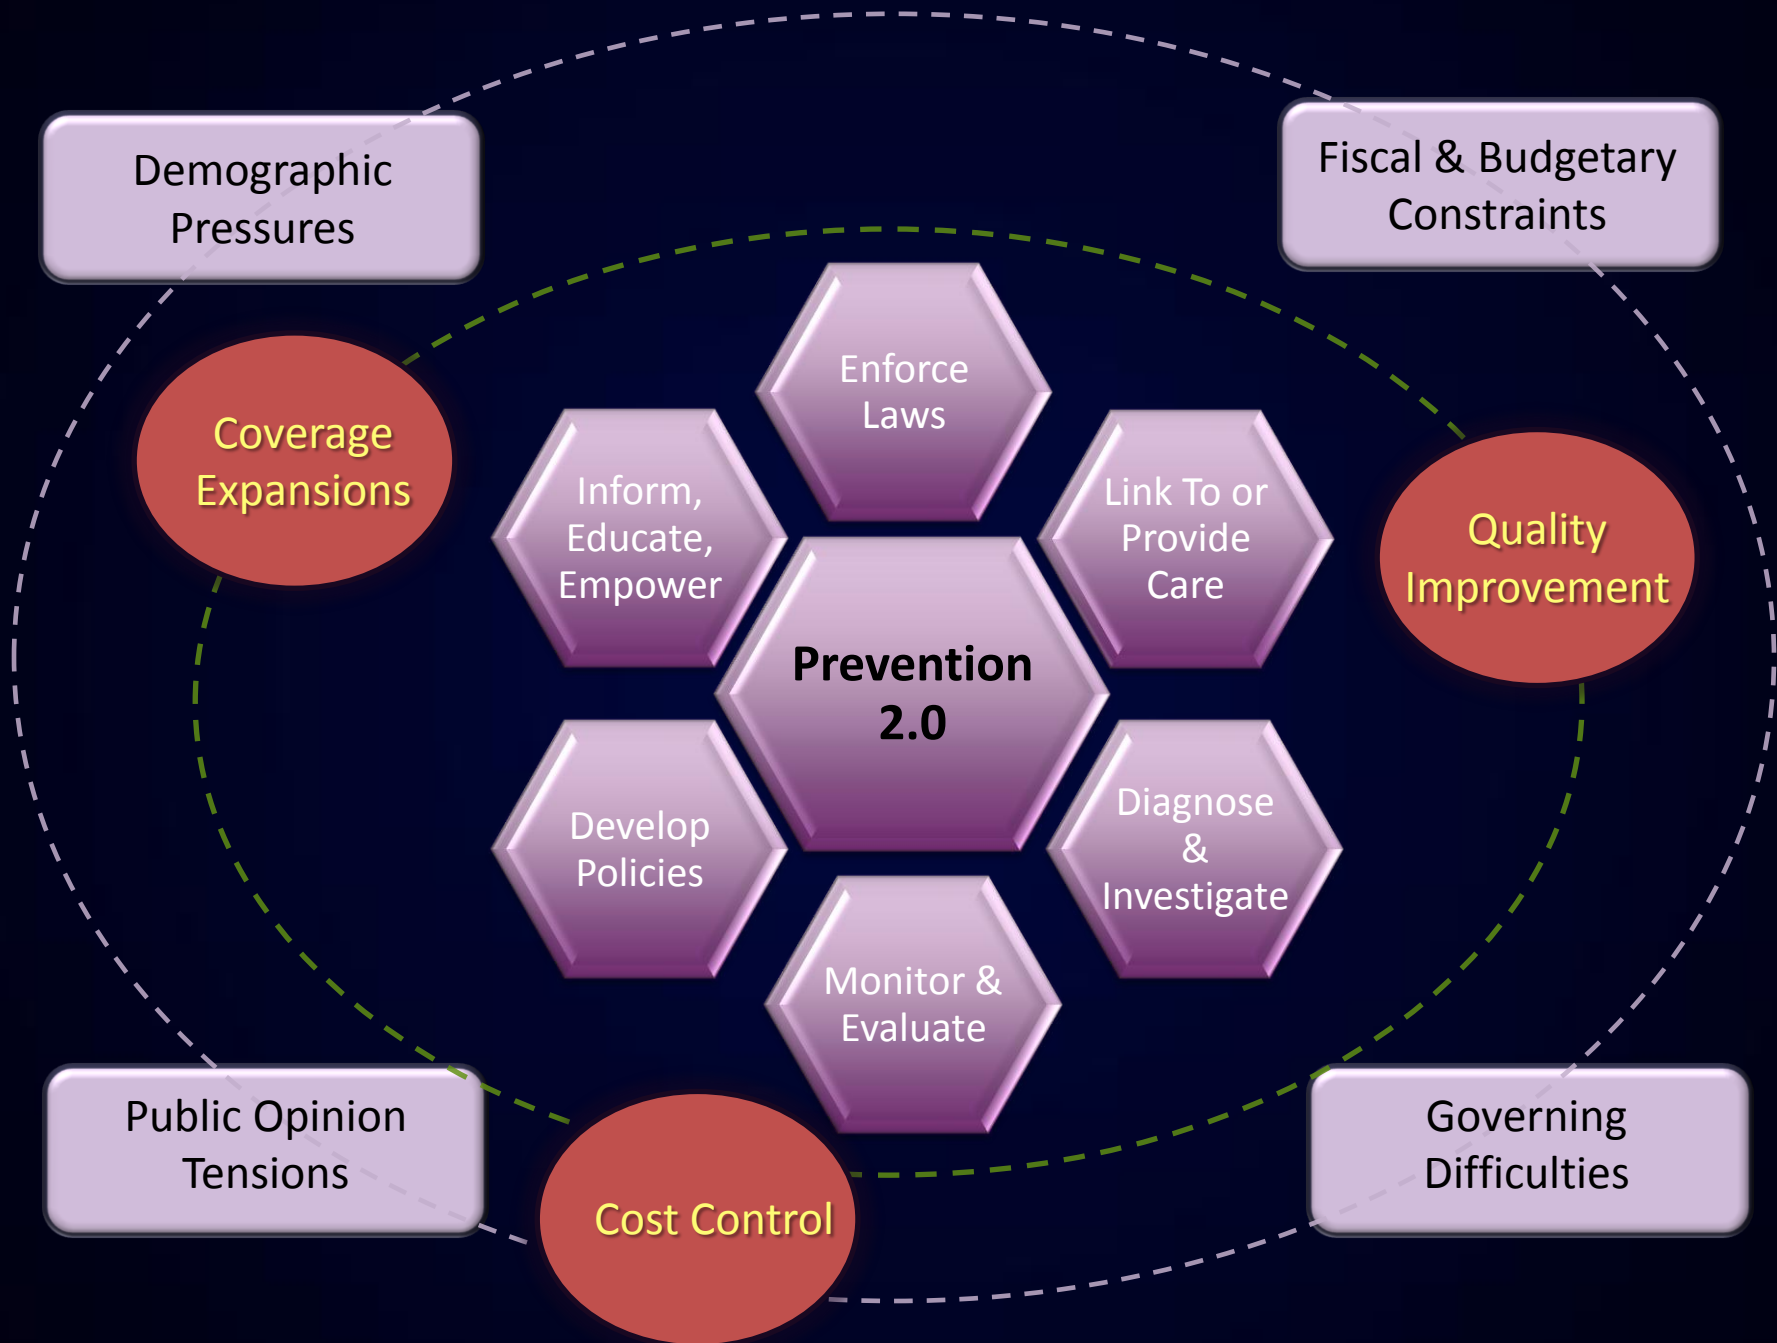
Demographic Pressures

Fiscal & Budgetary Constraints

Coverage Expansions

Enforce Laws

Inform, Educate, Empower

Link To or Provide Care

Quality Improvement

Prevention 2.0

Develop Policies

Diagnose & Investigate

Monitor & Evaluate

Public Opinion Tensions

Cost Control

Governing Difficulties